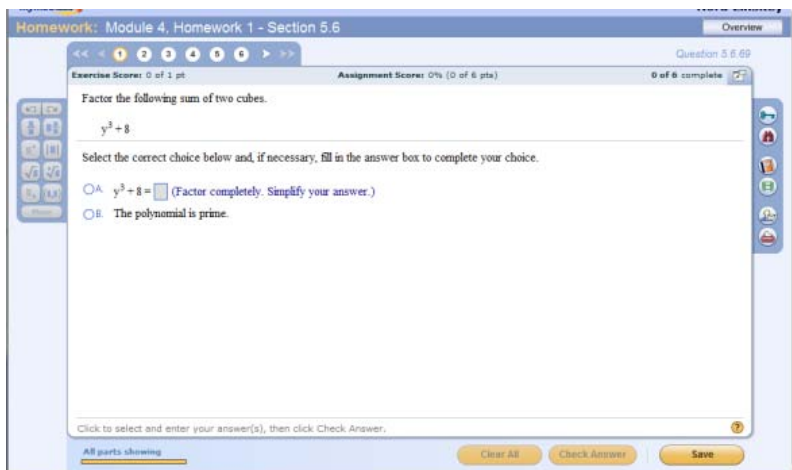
Homework: Module 4, Homework 1 - Section 5.6

Overview

<< < 1 2 3 4 5 6 > >>

Question 5.6.69

Exercise Score: 0 of 1 pt

Assignment Score: 0% (0 of 6 pts)

0 of 6 complete

Factor the following sum of two cubes.

$y^3+8$

Select the correct choice below and, if necessary, fill in the answer box to complete your choice.

A. $y^3+8=$ ☐ (Factor completely. Simplify your answer.)

B. The polynomial is prime.

More

Click to select and enter your answer(s), then click Check Answer.

All parts showing

Clear All

Check Answer

Save